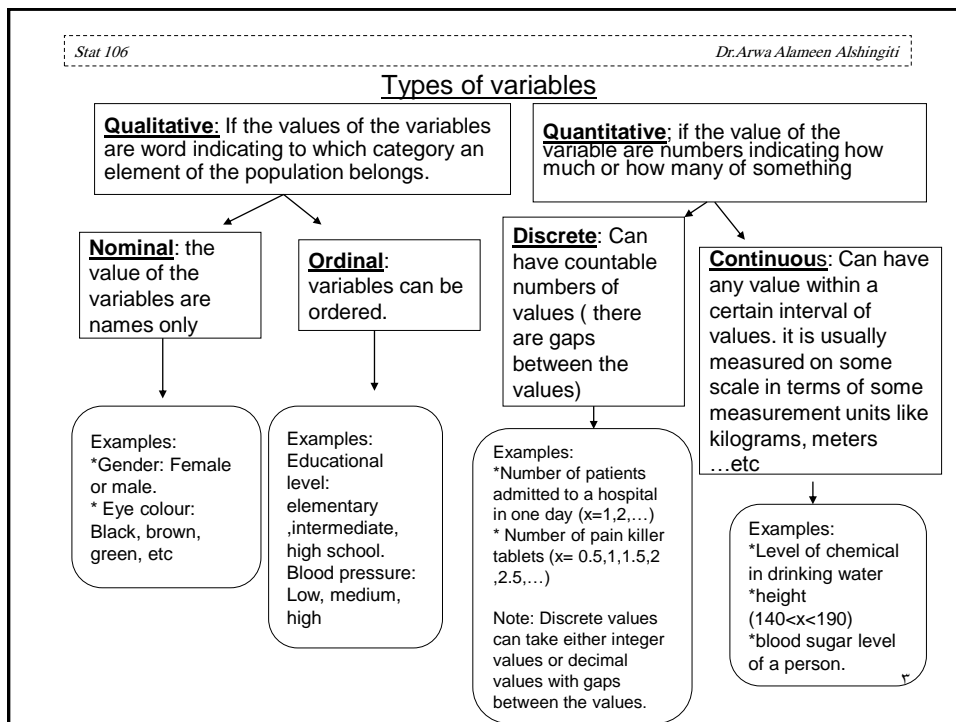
Stat 106

Dr.Arwa Alameen Alshingiti

Types of variables

**Qualitative**: If the values of the variables are word indicating to which category an element of the population belongs.

**Quantitative**; if the value of the variable are numbers indicating how much or how many of something

**Nominal**: the value of the variables are names only

**Ordinal**: variables can be ordered.

**Discrete**: Can have countable numbers of values ( there are gaps between the values)

**Continuou**s: Can have any value within a certain interval of values. it is usually measured on some scale in terms of some measurement units like kilograms, meters …etc

Examples:
*Gender: Female or male.
* Eye colour: Black, brown, green, etc

Examples:
Educational level: elementary ,intermediate, high school.
Blood pressure: Low, medium, high

Examples:
*Number of patients admitted to a hospital in one day (x=1,2,…)
* Number of pain killer tablets (x= 0.5,1,1.5,2 ,2.5,…)

Note: Discrete values can take either integer values or decimal values with gaps between the values.

Examples:
*Level of chemical in drinking water
*height (140<x<190)
*blood sugar level of a person.

٣